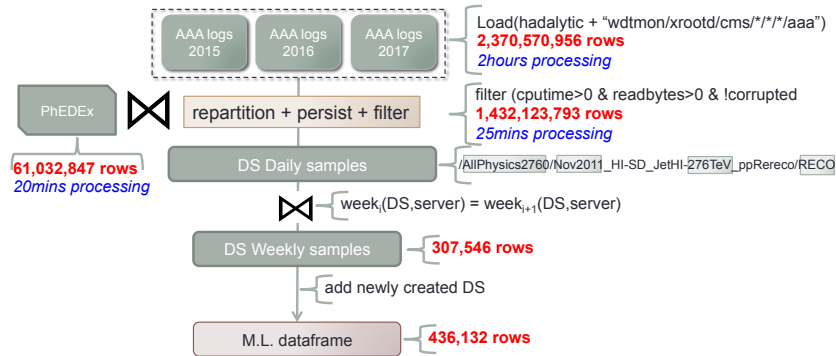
AAA logs 2015

AAA logs 2016

AAA logs 2017

Load(hadalytic + "wdtmon/xrootd/cms/*/*/*/aaa")
2,370,570,956 rows
2hours processing

PhEDEx

61,032,847 rows
20mins processing

$\bowtie$

repartition + persist + filter

filter (cputime>0 & readbytes>0 & !corrupted
1,432,123,793 rows
25mins processing

DS Daily samples

/AllPhysics2760/Nov2011_HI-SD_JetHI-276TeV_ppRereco/RECO

$\bowtie$

$week_i$(DS,server) = $week_{i+1}$(DS,server)

DS Weekly samples

307,546 rows

add newly created DS

M.L. dataframe

436,132 rows